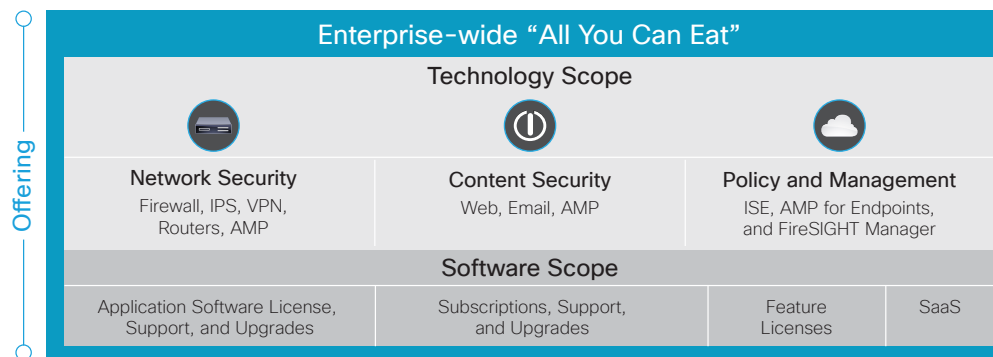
Offering

Enterprise-wide “All You Can Eat”

Technology Scope

Network Security
Firewall, IPS, VPN, Routers, AMP

Content Security
Web, Email, AMP

Policy and Management
ISE, AMP for Endpoints, and FireSIGHT Manager

Software Scope

Application Software License, Support, and Upgrades

Subscriptions, Support, and Upgrades

Feature Licenses

SaaS